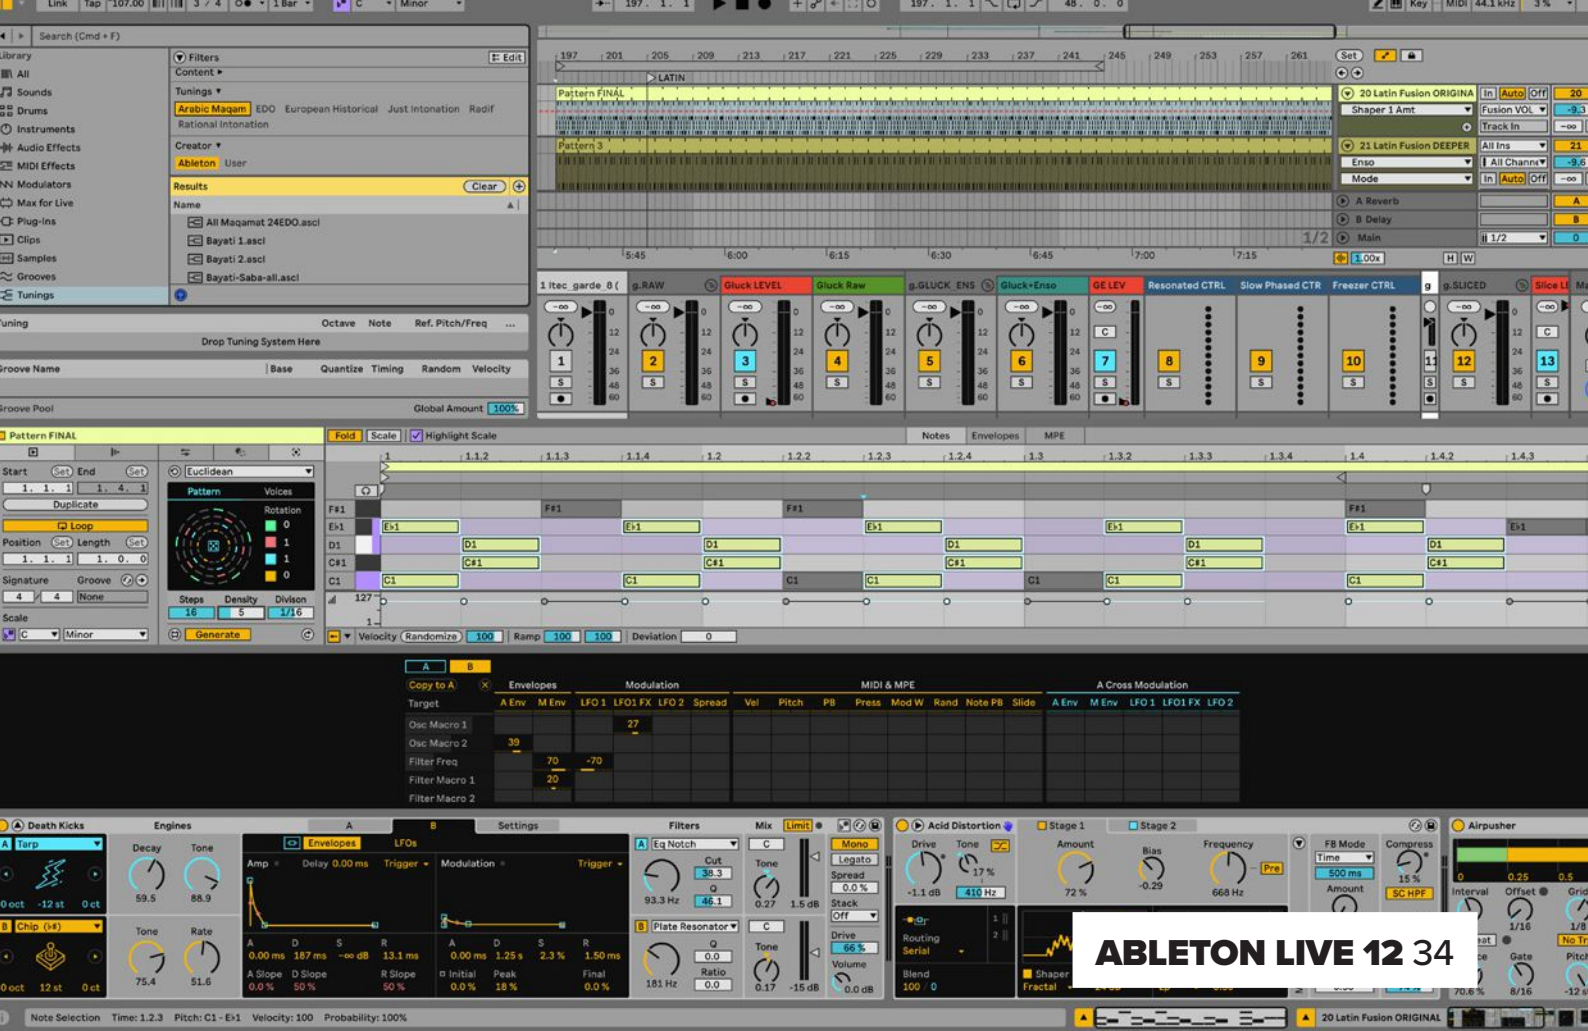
Link Tap 107.00 3 / 4 1 Bar C Minor 197. 1. 1 197. 1. 1 48. 0. 0 Key MIDI 44.1 kHz 3 %

Search (Cmd + F)

Library
All
Sounds
Drums
Instruments
Audio Effects
MIDI Effects
Modulators
Max for Live
Plug-ins
Clips
Samples
Grooves
Tunings

Filters Edit
Content
Tunings
Arabic Maqam EDO European Historical Just Intonation Radif
Rational Intonation
Creator
Ableton User

Results Clear
Name
All Maqamat 24EDO.ascl
Bayati 1.ascl
Bayati 2.ascl
Bayati-Saba-all.ascl

Tuning Octave Note Ref. Pitch/Freq
Drop Tuning System Here

Groove Name Base Quantize Timing Random Velocity
Groove Pool Global Amount 100%

197 201 205 209 213 217 221 225 229 233 237 241 245 249 253 257 261
LATIN
Pattern FINAL
Pattern 3
5:45 6:00 6:15 6:30 6:45 7:00 7:15
1/2

Set
20 Latin Fusion ORIGINA
Shaper 1 Amt
21 Latin Fusion DEEPER
Enso
Mode
A Reverb
B Delay
Main
1.00x
In Auto Off
Fusion VOL
Track In
All Ins
All Channe
In Auto Off
20 -9.3 21 -9.6 A B 0
H W 1/2

1 Itec_garde_8 ( g.RAW Gluck LEVEL Gluck Raw g.GLUCK_ENS Gluck+Enso GE LEV Resonated CTRL Slow Phased CTR Freezer CTRL g g.SLICED Slice L
1 2 3 4 5 6 7 8 9 10 11 12 13
S S S S S S S S S S S S S
-∞ 0 12 24 36 48 60

Pattern FINAL
Start Set End Set
1. 1. 1 1. 4. 1
Duplicate
Loop
Position Set Length Set
1. 1. 1 1. 0. 0
Signature Groove
4 / 4 None
Scale
C Minor

Euclidean
Pattern Voices
Rotation
0 1 1 0
Steps Density Divison
16 5 1/16
Generate

Fold Scale Highlight Scale
Notes Envelopes MPE
1 1.1.2 1.1.3 1.1.4 1.2 1.2.2 1.2.3 1.2.4 1.3 1.3.2 1.3.3 1.3.4 1.4 1.4.2 1.4.3
F#1 E♭1 D1 C#1 C1
127
1
Velocity Randomize 100 Ramp 100 100 Deviation 0

A B
Copy to A
Envelopes Modulation MIDI & MPE A Cross Modulation
Target A Env M Env LFO 1 LFO1 FX LFO 2 Spread Vel Pitch PB Press Mod W Rand Note PB Slide A Env M Env LFO 1 LFO1 FX LFO 2
Osc Macro 1 27
Osc Macro 2 39
Filter Freq 70 -70
Filter Macro 1 20
Filter Macro 2

Death Kicks
Tarp
0 oct -12 st 0 ct
Chip (+)
0 oct 12 st 0 ct
Engines
Decay Tone
59.5 88.9
Tone Rate
75.4 51.6
A B Settings
Envelopes LFOs
Amp Delay 0.00 ms Trigger
Modulation Trigger
A D S R
0.00 ms 187 ms -∞ dB 13.1 ms
A Slope D Slope R Slope
0.0 % 50 % 50 %
A D S R
0.00 ms 1.25 s 2.3 % 1.50 ms
Initial Peak Final
0.0 % 18 % 0.0 %
Filters Mix Limit
Eq Notch
Cut 38.3 Q 46.1
93.3 Hz
Tone 0.27 1.5 dB
Plate Resonator
Q 0.0 Ratio 0.0
181 Hz
Tone 0.17 -15 dB
Mono Legato Spread 0.0 % Stack Off
Drive 66 % Volume 0.0 dB

Acid Distortion
Drive Tone
-1.1 dB 17 % 410 Hz
Routing Serial
Blend 100 / 0
Stage 1 Stage 2
Amount 72 %
Bias -0.29
Frequency 668 Hz
Pre
Shaper Fractal
FB Mode Time 500 ms Amount
Compress 15 % SC HPF
Airpusher
0.25 0.5
Interval Offset Grid
1/16 1/8
Gate Pitch
70.6 % 8/16 -12

ABLETON LIVE 12 34

Note Selection Time: 1.2.3 Pitch: C1 - E♭1 Velocity: 100 Probability: 100%
20 Latin Fusion ORIGINAL